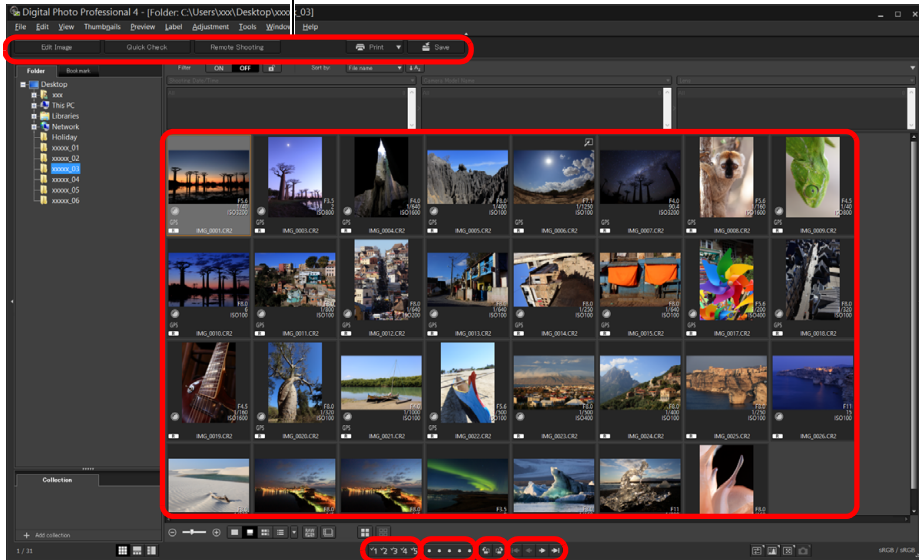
Digital Photo Professional 4 - [Folder: C:\Users\xxx\Desktop\xxxxx_03]

File Edit View Thumbnails Preview Label Adjustment Tools Window Help

Edit Image Quick Check Remote Shooting Print Save

Folder Bookmark

Filter ON OFF Sort for File name

Desktop
xxx
This PC
Libraries
Network
Holiday
xxxxx_01
xxxxx_02
xxxxx_03
xxxxx_04
xxxxx_05
xxxxx_06

IMG_0001.CR2
IMG_0003.CR2
IMG_0004.CR2
IMG_0005.CR2
IMG_0006.CR2
IMG_0007.CR2
IMG_0008.CR2
IMG_0009.CR2
IMG_0010.CR2
IMG_0011.CR2
IMG_0012.CR2
IMG_0013.CR2
IMG_0014.CR2
IMG_0015.CR2
IMG_0017.CR2
IMG_0018.CR2
IMG_0019.CR2
IMG_0020.CR2
IMG_0021.CR2
IMG_0022.CR2
IMG_0023.CR2
IMG_0024.CR2
IMG_0025.CR2
IMG_0026.CR2

Collection

Add collection

1 / 31

sRGB / sRGB